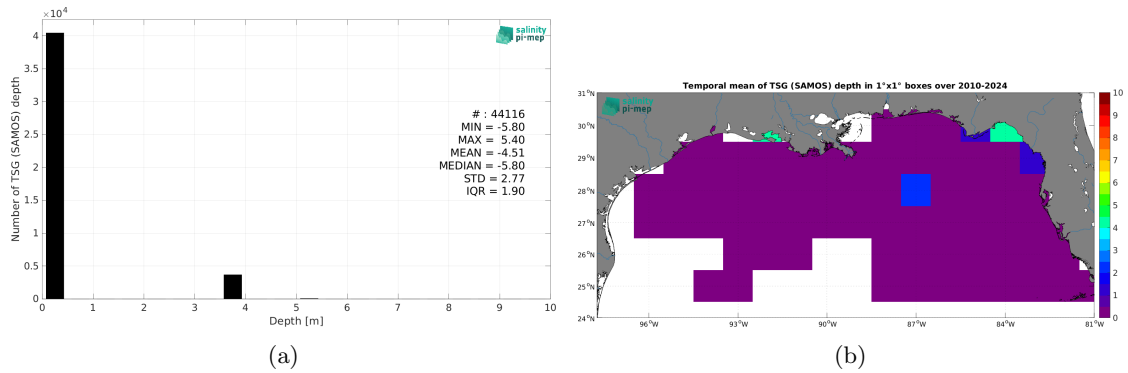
$\times 10^4$

salinity pi-mep

Number of TSG (SAMOS) depth

4
3.5
3
2.5
2
1.5
1
0.5
0

# : 44116
MIN = -5.80
MAX = 5.40
MEAN = -4.51
MEDIAN = -5.80
STD = 2.77
IQR = 1.90

0 1 2 3 4 5 6 7 8 9 10
Depth [m]

(a)

Temporal mean of TSG (SAMOS) depth in 1°x1° boxes over 2010-2024

salinity pi-mep

31°N
30°N
29°N
28°N
27°N
26°N
25°N
24°N

96°W 93°W 90°W 87°W 84°W 81°W

10
9
8
7
6
5
4
3
2
1
0

(b)